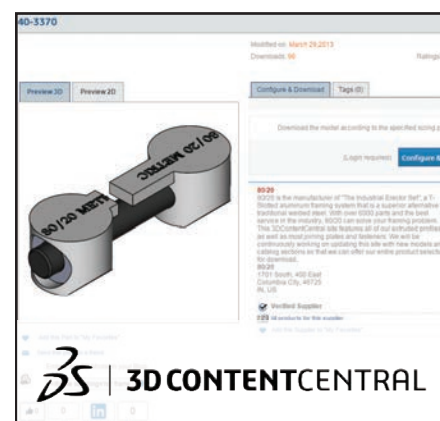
40-3370

Modified on: March 29,2013
Downloads: 96
Ratings

Preview 3D
Preview 2D

Configure & Download
Tags (0)

Download the model according to the specified sizing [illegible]

(Login required)
Configure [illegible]

80/20 METRIC
80/20 METRIC

80/20
80/20 is the manufacturer of "The Industrial Erector Set", a T-Slotted aluminum framing system that is a superior alternative to traditional welded steel. With over 6000 parts and the best service in the industry, 80/20 can solve your framing needs. This 3DContentCentral site features all of our extruded profiles as well as most joining plates and fasteners. We will be continuously working on updating this site with new models and catalog sections so that we can offer our entire product selection for download.
80/20
1701 South, 400 East
Columbia City, 46725
IN, US

Verified Supplier
All products for this supplier
Add this Supplier to "My Favorites"

Add this Part to "My Favorites"

3DS | 3D CONTENTCENTRAL

0
in
0